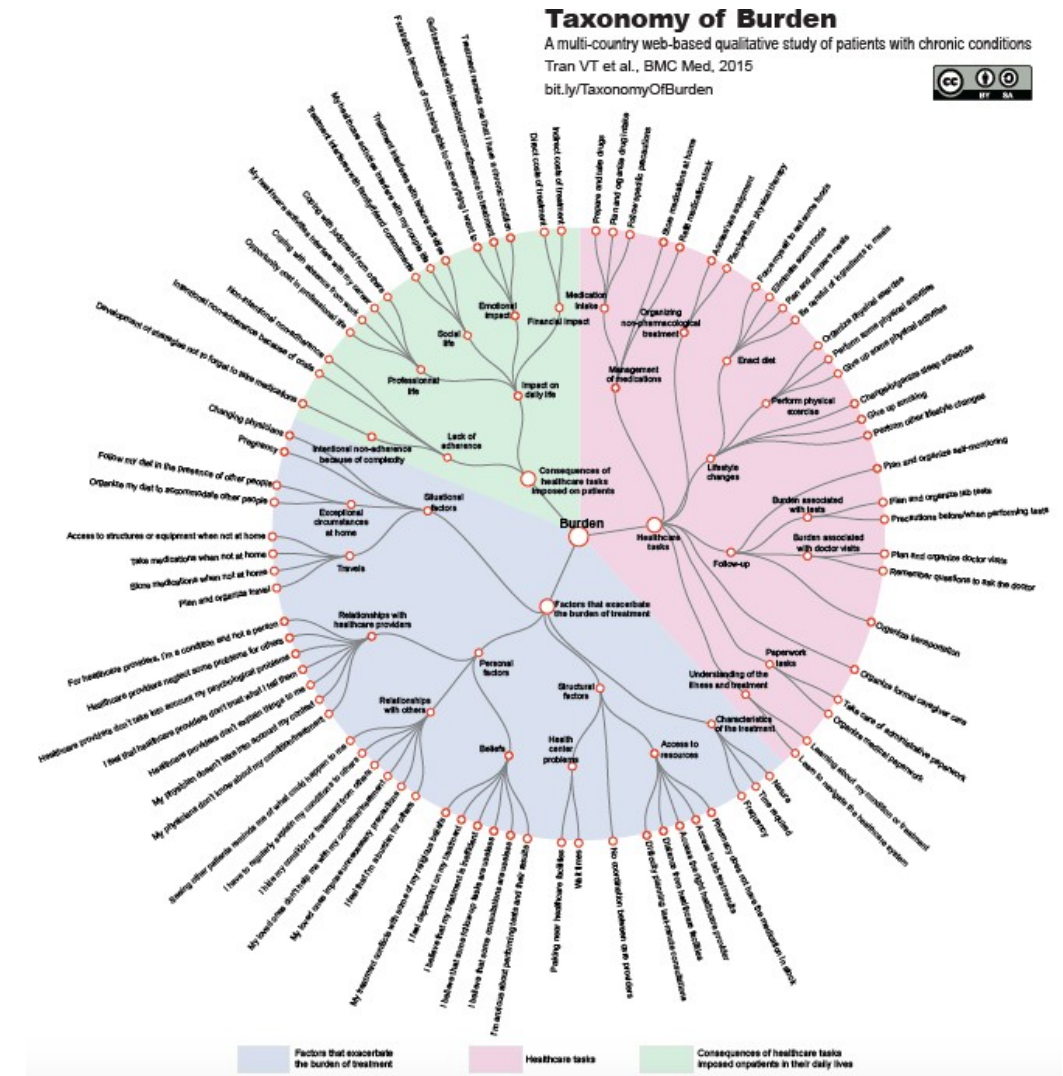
Taxonomy of Burden
A multi-country web-based qualitative study of patients with chronic conditions
Tran VT et al., BMC Med, 2015
bit.ly/TaxonomyOfBurden

cc BY SA

Burden

Consequences of healthcare tasks imposed on patients
Impact on daily life
Lack of adherence
Intentional non-adherence because of complexity
Professional life
Social life
Emotional impact
Financial impact
Medication intake
Direct costs of treatment
Indirect costs of treatment
Development of strategies not to forget to take medications
Unintentional non-adherence
Intentional non-adherence because of costs
Opportunity cost in professional life
Coping with absence from work
Coping with judgment from others
My healthcare activities interfere with my social life
Treatment interferes with leisure activities
Treatment interferes with family/friend circumstances
Frustration because of not being able to do everything I want
Guilt associated with (intentional) non-adherence
Treatment reminds me that I have a chronic condition

Healthcare tasks
Management of medications
Organizing non-pharmacological treatment
Lifestyle changes
Enact diet
Perform physical exercise
Follow-up
Burden associated with tests
Burden associated with doctor visits
Paperwork tasks
Understanding of the illness and treatment
Prepare and take drugs
Plan and organize drug intake
Follow specific precautions
Store medications at home
Refill medication stock
Arrange for equipment
Plan/perform physical therapy
Force myself to eat some foods
Eliminate some foods
Plan and prepare meals
Be careful of ingredients in meals
Organize physical exercise
Perform some physical activities
Give up some physical activities
Change/organize sleep schedule
Give up smoking
Perform other lifestyle changes
Plan and organize self-monitoring
Plan and organize lab tests
Precautions before/when performing tests
Plan and organize doctor visits
Remember questions to ask the doctor
Organize transportation
Organize formal caregiver care
Take care of administrative paperwork
Organize medical paperwork
Learning about my condition or treatment
Learn to navigate the healthcare system

Factors that exacerbate the burden of treatment
Situational factors
Exceptional circumstances at home
Travels
Relationships with healthcare providers
Personal factors
Relationships with others
Beliefs
Structural factors
Health center problems
Access to resources
Characteristics of the treatment
Changing physicians
Pregnancy
Follow my diet in the presence of other people
Organize my diet to accommodate other people
Access to structures or equipment when not at home
Take medications when not at home
Store medications when not at home
Plan and organize travel
For healthcare providers, I'm a condition and not a person
Healthcare providers neglect some problems for others
Healthcare providers don't take into account my psychological problems
Healthcare providers don't trust what I tell them
I feel that healthcare providers don't explain things to me
Healthcare providers don't take into account my constraints
My physician doesn't know about my condition/treatment
My physicians don't know about my condition/treatment
Seeing other patients reminds me of what could happen to me
I have to regularly explain my condition or treatment to others
I hide my condition or treatment from others
My loved ones don't help me with my condition/treatment
My loved ones impose unnecessary precautions
I feel that I'm a burden for others
My treatment conflicts with some of my religious beliefs
I feel dependent on my treatment
I believe that my treatment is inefficient
I believe that some follow-up tasks are useless
I believe that some consultations are useless
I'm anxious about performing tests and their results
Parking near healthcare facilities
Wait time
No coordination between care providers
Difficulty planning lab-tests/consultations
Distance from healthcare facilities
Access to the right healthcare provider
Access to lab-tests/consultations
Pharmacy does not have the medication in stock
Frequency
Time required
Nature

Factors that exacerbate the burden of treatment
Healthcare tasks
Consequences of healthcare tasks imposed onpatients in their daily lives